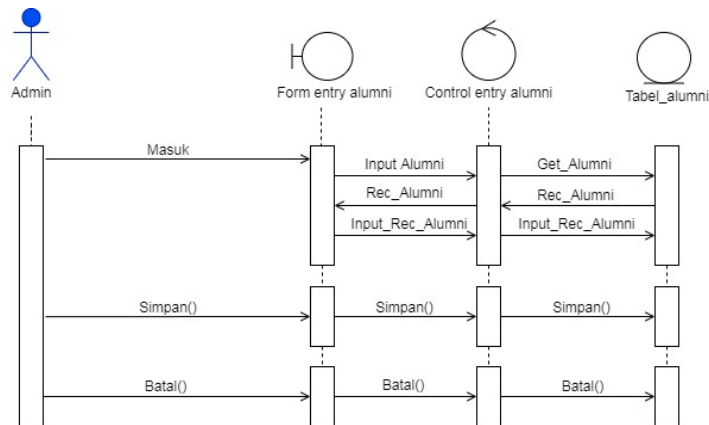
Admin

Form entry alumni

Control entry alumni

Tabel_alumni

Masuk

Input Alumni

Get_Alumni

Rec_Alumni

Rec_Alumni

Input_Rec_Alumni

Input_Rec_Alumni

Simpan()

Simpan()

Simpan()

Batal()

Batal()

Batal()